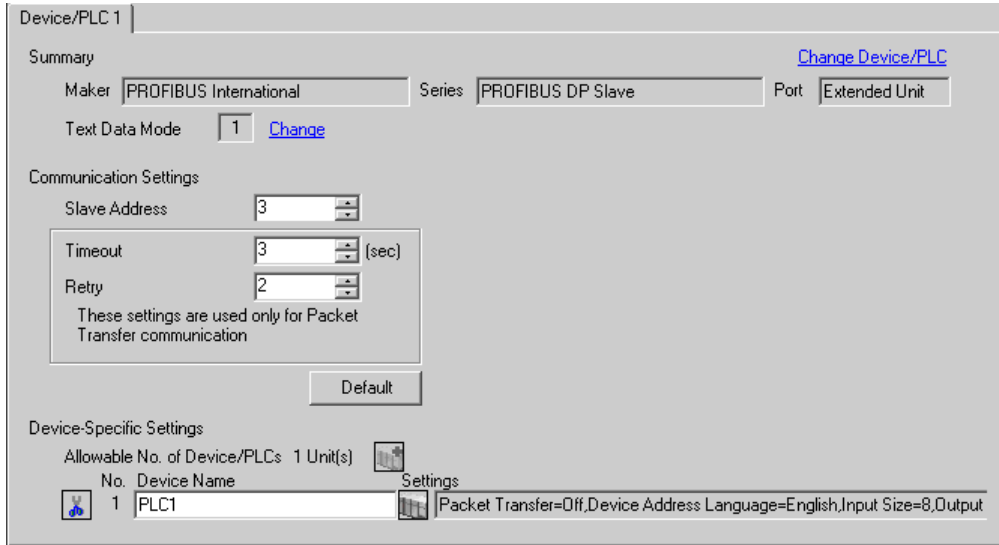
Device/PLC 1

Summary

Change Device/PLC

Maker PROFIBUS International

Series PROFIBUS DP Slave

Port Extended Unit

Text Data Mode 1 Change

Communication Settings

Slave Address 3

Timeout 3 (sec)

Retry 2

These settings are used only for Packet Transfer communication

Default

Device-Specific Settings

Allowable No. of Device/PLCs 1 Unit(s)

| No. | Device Name | Settings |
|---|---|---|
| 1 | PLC1 | Packet Transfer=Off,Device Address Language=English,Input Size=8,Output |